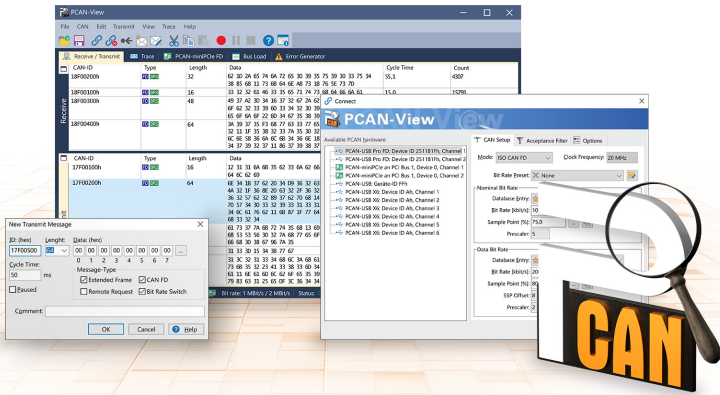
PCAN-View

File CAN Edit Transmit View Trace Help

Receive / Transmit | Trace | PCAN-miniPCIe FD | Bus Load | Error Generator

Receive

| CAN-ID | Type | Length | Data | Cycle Time | Count |
|---|---|---|---|---|---|
| 18F00200h | FD BRS | 32 | 62 3D 2A 65 74 6A 72 65 30 39 35 75 39 30 37 75 34 38 65 68 71 73 68 64 68 7A 76 5E 73 70 | 55,1 | 4307 |
| 18F00300h | FD BRS | 16 | 33 32 52 61 46 33 55 65 71 74 73 68 64 66 6A 61 | 15,0 | 15791 |
| 18F00100h | FD BRS | 48 | 49 37 42 30 34 16 37 32 67 2A 62 6F 62 32 33 39 60 33 34 32 30 39 65 6F 6A 6F 22 60 34 67 35 38 39 | | |
| 18F00400h | FD BRS | 64 | 3A 39 37 35 68 72 73 22 69 2F 63 64 6C 62 65 6A 6B 78 71 33 21 63 6C 6C 6C 6A 6E 66 36 6C 6B 38 34 37 39 32 37 71 66 37 39 37 67 | | |

| CAN-ID | Type | Length | Data |
|---|---|---|---|
| 37F00100h | FD BRS | 16 | 12 31 31 6A 6B 35 62 33 6A 62 66 6B |
| 37F00200h | FD BRS | 64 | 6E 34 18 37 62 20 34 09 36 32 63 4A 52 1F 36 8E 20 63 32 2F 36 32 36 32 57 62 32 89 37 62 70 68 14 37 21 33 38 31 69 6B 6C 21 66 34 32 56 C7 66 72 11 6B 87 3F 77 64 33 33 ... 61 73 37 7A 6B 72 74 55 63 19 63 55 61 33 58 30 32 7A 68 77 65 6F 37 67 38 ... 31 3C 32 31 33 34 68 32 34 33 34 35 6A 61 50 75 33 36 34 22 35 33 29 37 66 6C 37 33 34 78 63 6C 78 41 |

Bit rate: 1 MBit/s / 2 MBit/s Status:

Connect

PCAN-View

Available PCAN hardware:
PCAN-USB Pro FD: Device ID 251181Fh, Channel 1
PCAN-USB Pro FD: Device ID 251181Fh, Channel 2
PCAN-miniPCIe an PCI Bus 1, Device 0, Channel 1
PCAN-miniPCIe an PCI Bus 1, Device 0, Channel 2
PCAN-USB: Geräte-ID FFh
PCAN-USB X6: Device ID Ah, Channel 1
PCAN-USB X6: Device ID Ah, Channel 2
PCAN-USB X6: Device ID Ah, Channel 3
PCAN-USB X6: Device ID Ah, Channel 4
PCAN-USB X6: Device ID Ah, Channel 5
PCAN-USB X6: Device ID Ah, Channel 6

CAN Setup | Acceptance Filter | Options

Mode: ISO CAN FD
Clock Frequency: 20 MHz
Bit Rate Preset: None

Nominal Bit Rate
Database Entry:
Bit Rate (kbit/s): 10
Sample Point (%): 75,0
Prescaler: 5

Data Bit Rate
Database Entry:
Bit Rate (kbit/s): 20
Sample Point (%):
SSP Offset:
Prescaler: 2

New Transmit Message

ID: (hex) 37F00500 Lenght: 64 Data: (hex)
00 00 00 00 00 00 00 00 ...
0 1 2 3 4 5 6 7
Cycle Time: 50 ms
Message-Type
Extended Frame
CAN FD
Remote Request
Bit Rate Switch
Paused
Comment:
OK Cancel Help

CAN